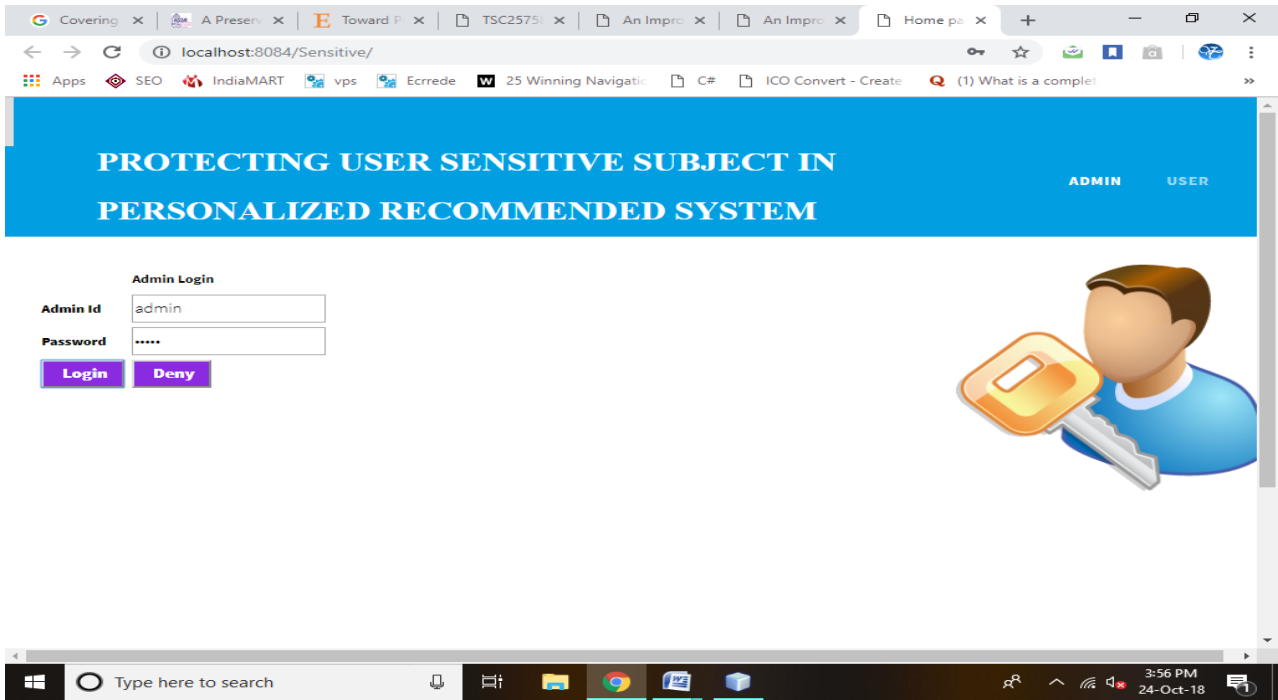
Covering | A Preserv | Toward P | TSC2575 | An Impro | An Impro | Home pa

localhost:8084/Sensitive/

Apps SEO IndiaMART vps Ecrrede 25 Winning Navigatio C# ICO Convert - Create (1) What is a complet

PROTECTING USER SENSITIVE SUBJECT IN PERSONALIZED RECOMMENDED SYSTEM

ADMIN USER

Admin Login

Admin Id admin

Password •••••

Login Deny

Type here to search

3:56 PM
24-Oct-18